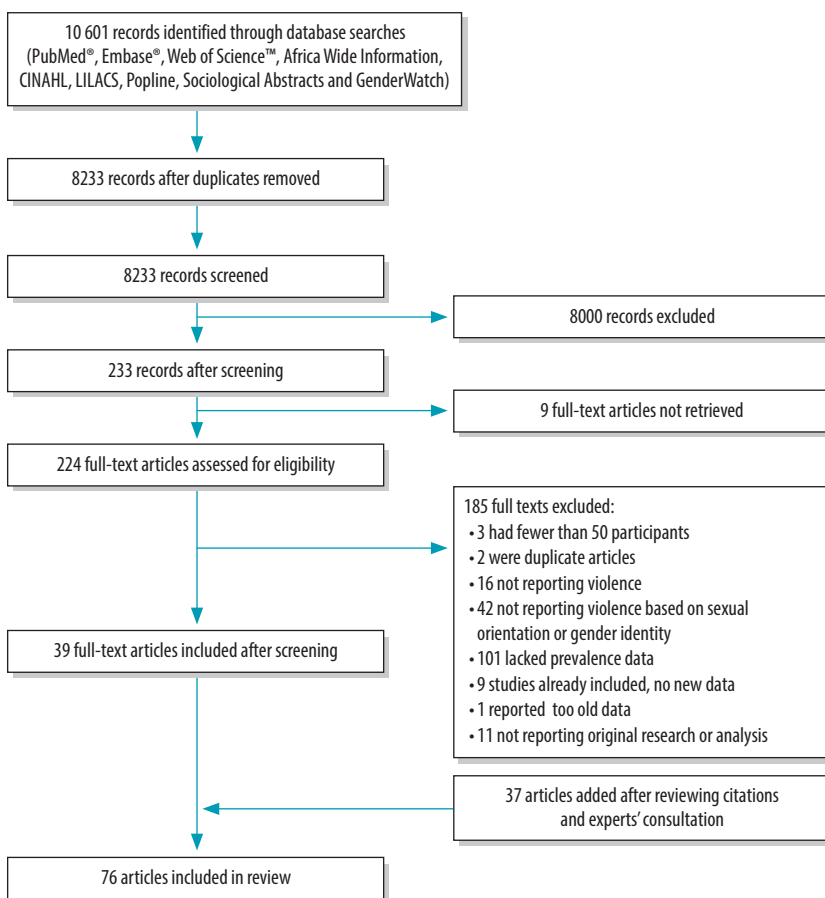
10 601 records identified through database searches (PubMed®, Embase®, Web of Science™, Africa Wide Information, CINAHL, LILACS, Popline, Sociological Abstracts and GenderWatch)

8233 records after duplicates removed

8233 records screened

8000 records excluded

233 records after screening

9 full-text articles not retrieved

224 full-text articles assessed for eligibility

185 full texts excluded:
• 3 had fewer than 50 participants
• 2 were duplicate articles
• 16 not reporting violence
• 42 not reporting violence based on sexual orientation or gender identity
• 101 lacked prevalence data
• 9 studies already included, no new data
• 1 reported too old data
• 11 not reporting original research or analysis

39 full-text articles included after screening

37 articles added after reviewing citations and experts' consultation

76 articles included in review